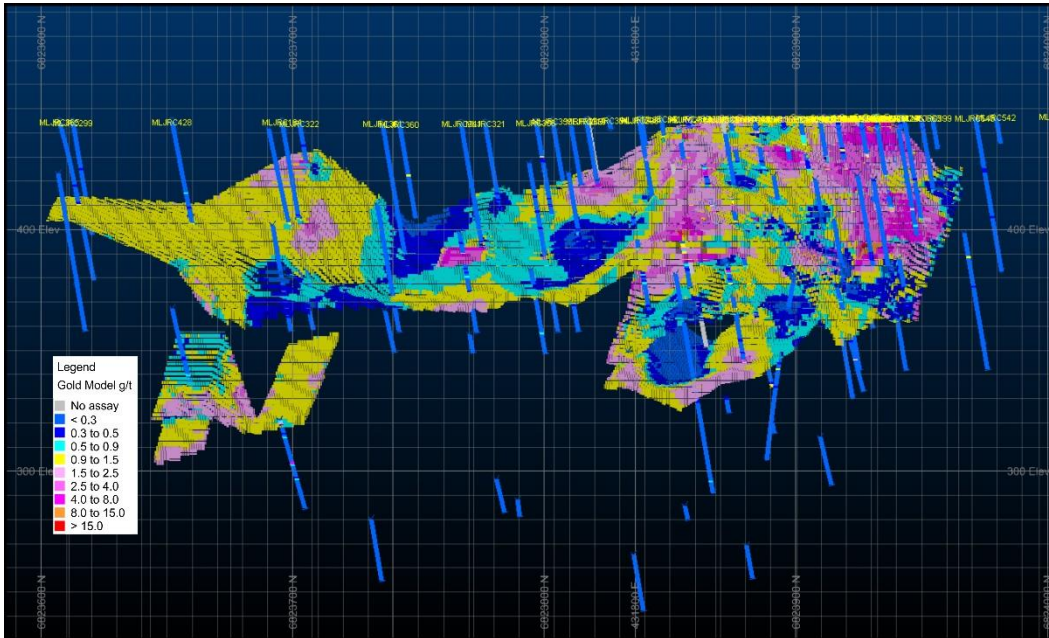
6823600 N
6823700 N
6823800 N
431800 E
6823900 N

MLJRC385 MLJRC299
MLJRC428
MLJRC818 MLJRC322
MLJRC360
MLJRC321
MLJRC542

400 Elev
400 Elev
300 Elev
300 Elev

Legend
Gold Model g/t
No assay
< 0.3
0.3 to 0.5
0.5 to 0.9
0.9 to 1.5
1.5 to 2.5
2.5 to 4.0
4.0 to 8.0
8.0 to 15.0
> 15.0

6823600 N
6823700 N
6823800 N
431800 E
6823900 N